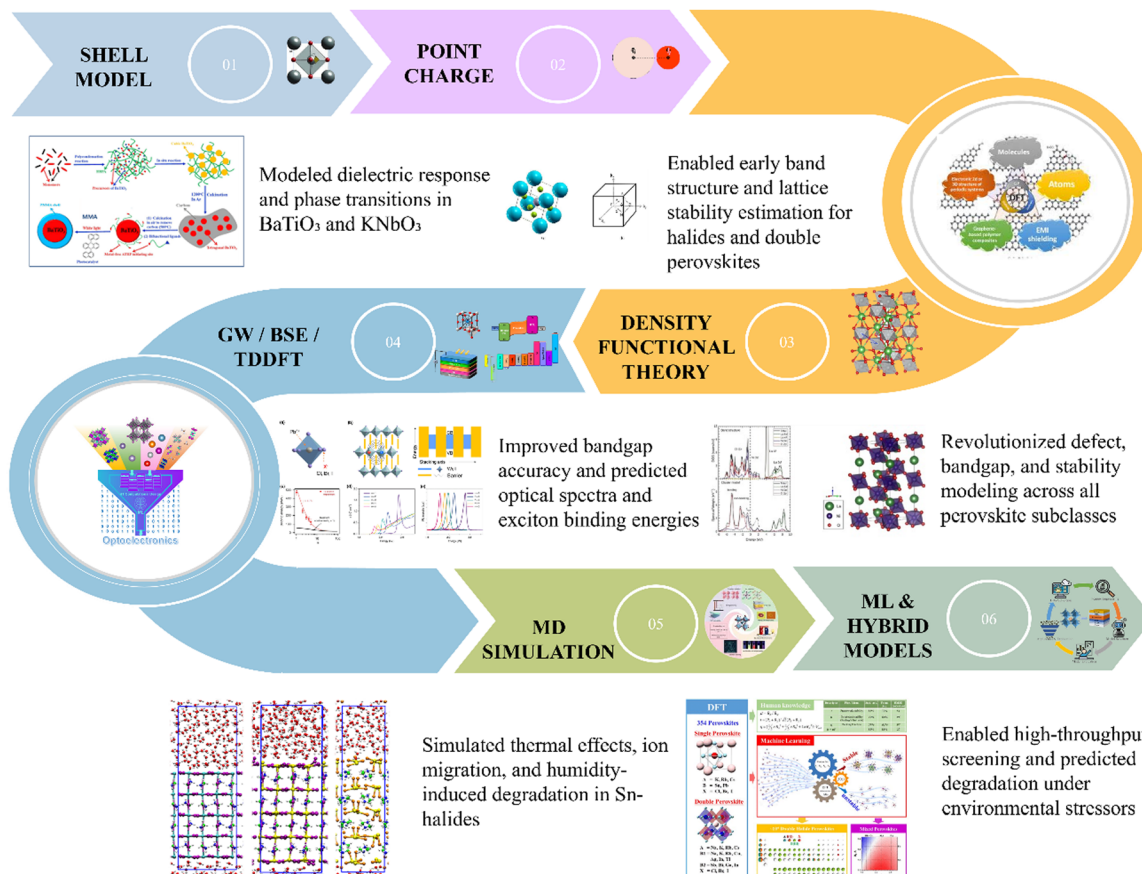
SHELL MODEL

01

POINT CHARGE

02

Modeled dielectric response and phase transitions in $BaTiO_3$ and $KNbO_3$

Enabled early band structure and lattice stability estimation for halides and double perovskites

Molecules

Atoms

DFT

EMI shielding

GW / BSE / TDDFT

04

DENSITY FUNCTIONAL THEORY

03

Optoelectronics

Improved bandgap accuracy and predicted optical spectra and exciton binding energies

Revolutionized defect, bandgap, and stability modeling across all perovskite subclasses

MD SIMULATION

05

ML & HYBRID MODELS

06

Simulated thermal effects, ion migration, and humidity-induced degradation in Sn-halides

DFT

354 Perovskites

Single Perovskite

Double Perovskite

Human knowledge

Machine Learning

Enabled high-throughpu screening and predicted degradation under environmental stressors